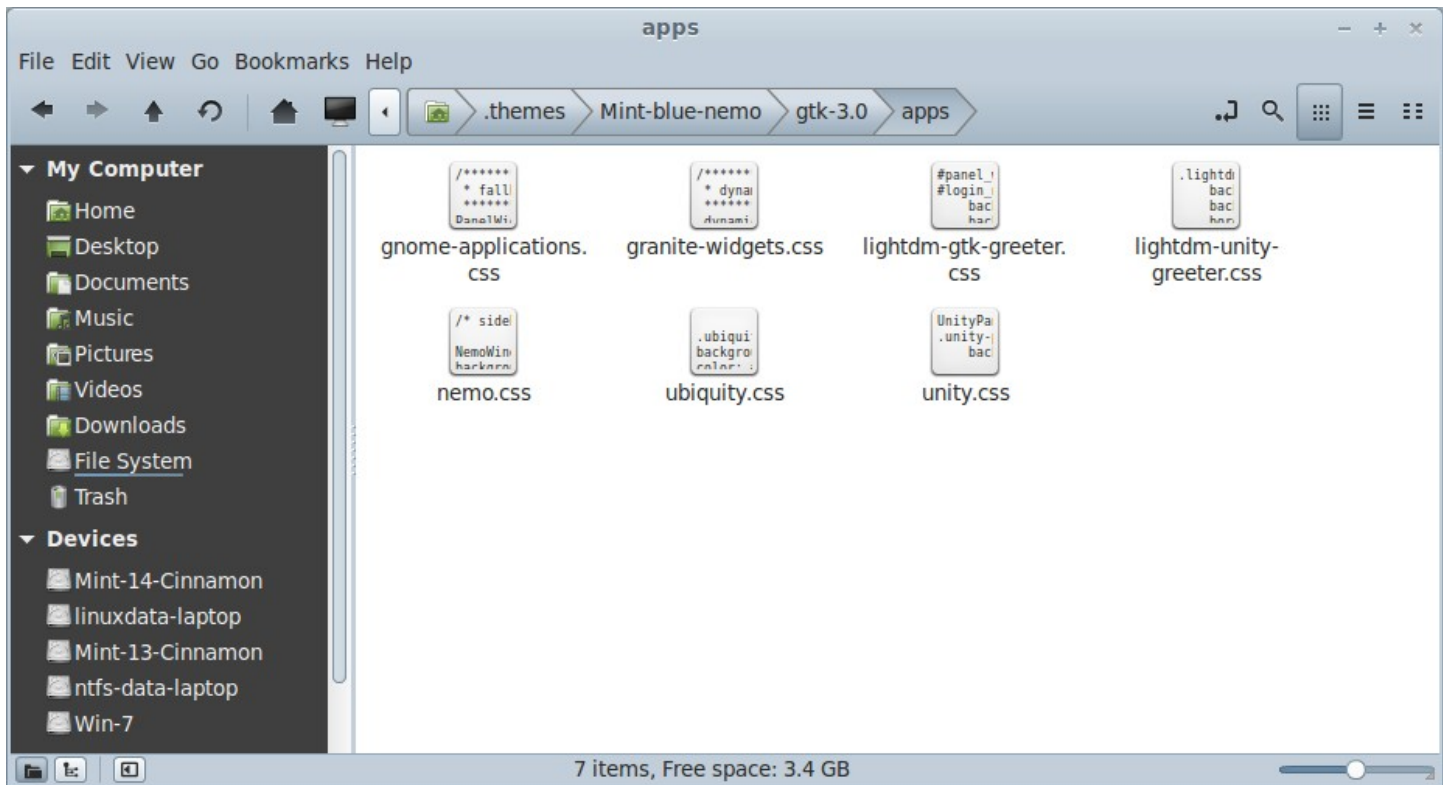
apps

File Edit View Go Bookmarks Help

.themes Mint-blue-nemo gtk-3.0 apps

My Computer
Home
Desktop
Documents
Music
Pictures
Videos
Downloads
File System
Trash
Devices
Mint-14-Cinnamon
linuxdata-laptop
Mint-13-Cinnamon
ntfs-data-laptop
Win-7

gnome-applications.css
granite-widgets.css
lightdm-gtk-greeter.css
lightdm-unity-greeter.css
nemo.css
ubiquity.css
unity.css

7 items, Free space: 3.4 GB